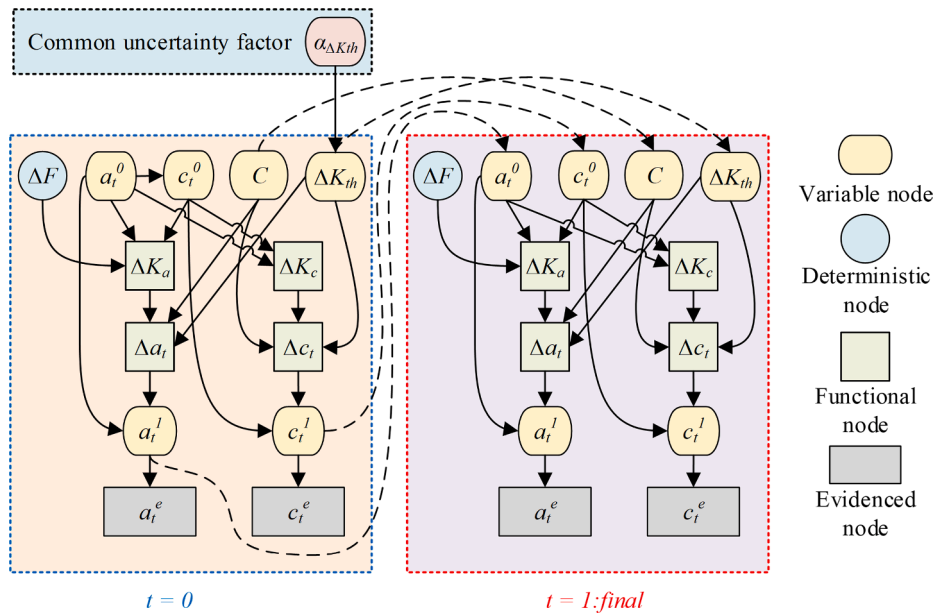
Common uncertainty factor $\alpha_{\Delta Kth}$

$\Delta F$ $a_t^0$ $c_t^0$ $C$ $\Delta K_{th}$

$\Delta K_a$ $\Delta K_c$

$\Delta a_t$ $\Delta c_t$

$a_t^1$ $c_t^1$

$a_t^e$ $c_t^e$

$t = 0$

$\Delta F$ $a_t^0$ $c_t^0$ $C$ $\Delta K_{th}$

$\Delta K_a$ $\Delta K_c$

$\Delta a_t$ $\Delta c_t$

$a_t^1$ $c_t^1$

$a_t^e$ $c_t^e$

$t = 1$:final

Variable node

Deterministic node

Functional node

Evidenced node